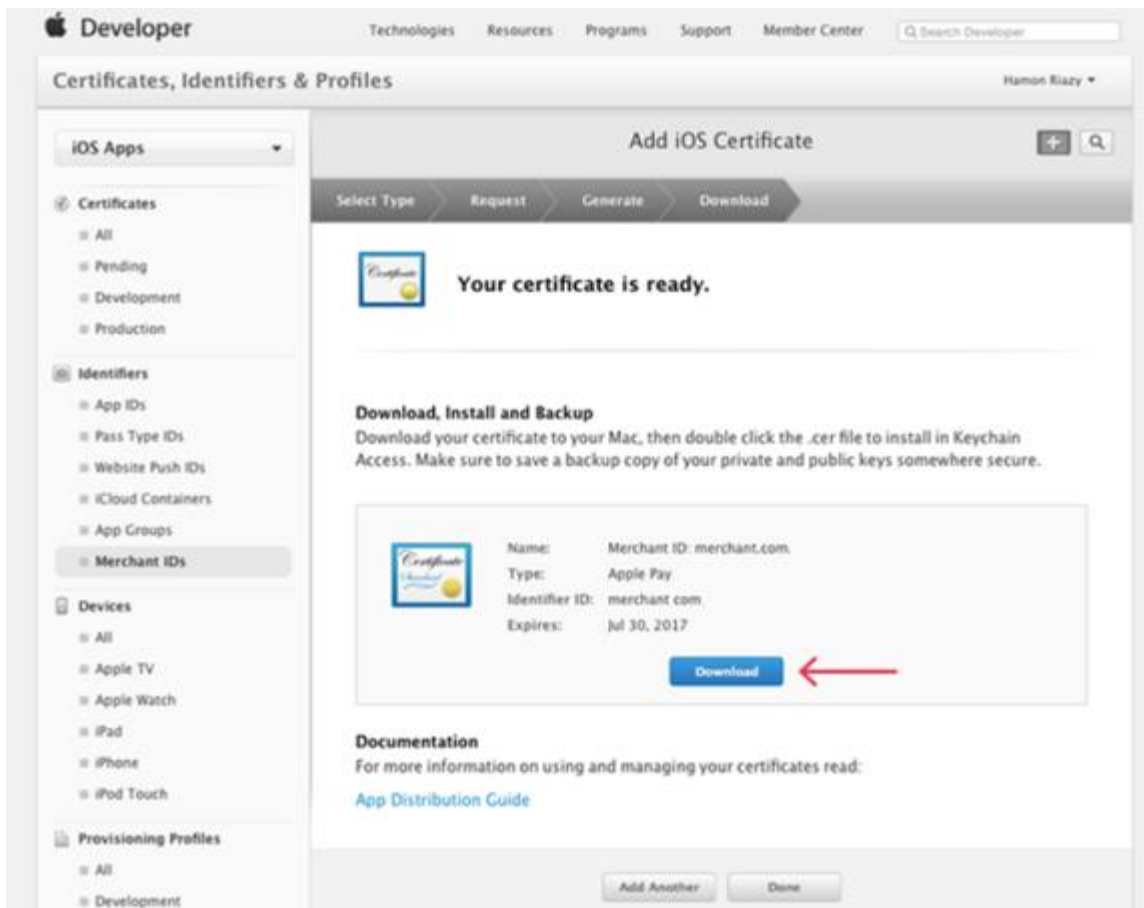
Developer

Technologies Resources Programs Support Member Center Search Developer

Certificates, Identifiers & Profiles

Hamon Riazy

iOS Apps

Certificates
All
Pending
Development
Production

Identifiers
App IDs
Pass Type IDs
Website Push IDs
iCloud Containers
App Groups
Merchant IDs

Devices
All
Apple TV
Apple Watch
iPad
iPhone
iPod Touch

Provisioning Profiles
All
Development

Add iOS Certificate

Select Type Request Generate Download

Certificate

Your certificate is ready.

Download, Install and Backup
Download your certificate to your Mac, then double click the .cer file to install in Keychain Access. Make sure to save a backup copy of your private and public keys somewhere secure.

Certificate

Name: Merchant ID: merchant.com.
Type: Apple Pay
Identifier ID: merchant com
Expires: Jul 30, 2017

Download

Documentation
For more information on using and managing your certificates read:
App Distribution Guide

Add Another Done